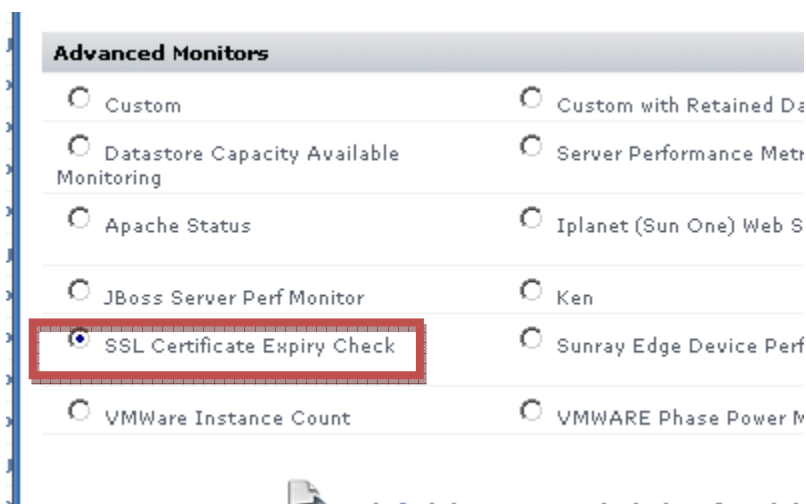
Advanced Monitors

| | |
|---|---|
| Custom | Custom with Retained Da |
| Datastore Capacity Available Monitoring | Server Performance Metr |
| Apache Status | Iplanet (Sun One) Web S |
| JBoss Server Perf Monitor | Ken |
| SSL Certificate Expiry Check | Sunray Edge Device Perf |
| VMWare Instance Count | VMWARE Phase Power M |